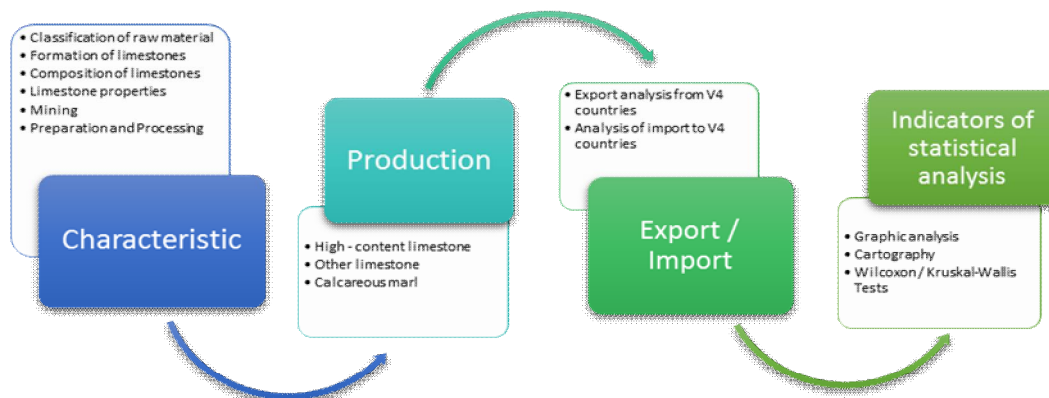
• Classification of raw material
• Formation of limestones
• Composition of limestones
• Limestone properties
• Mining
• Preparation and Processing

Characteristic

Production

• High - content limestone
• Other limestone
• Calcareous marl

• Export analysis from V4 countries
• Analysis of import to V4 countries

Export / Import

Indicators of statistical analysis

• Graphic analysis
• Cartography
• Wilcoxon / Kruskal-Wallis Tests